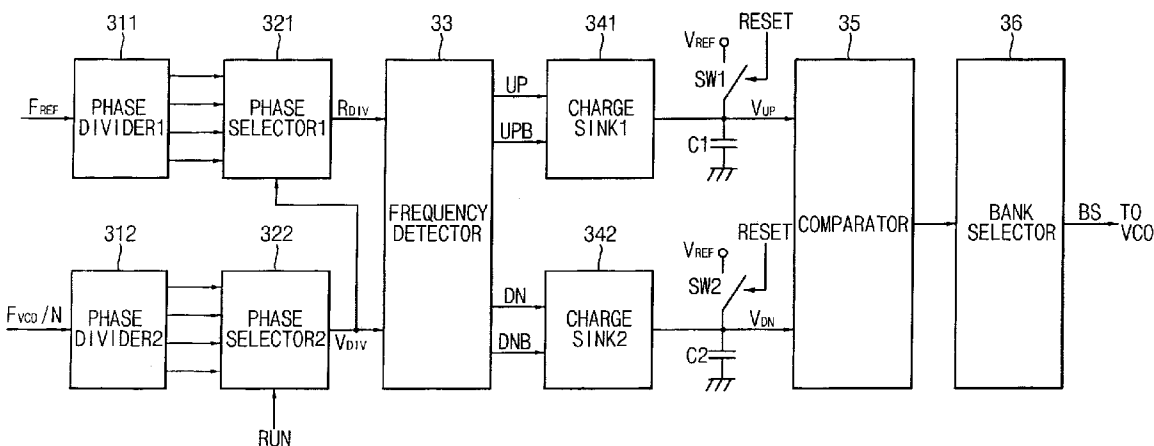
311
321
33
341
35
36
$F_{REF}$
PHASE DIVIDER1
PHASE SELECTOR1
$R_{DIV}$
UP
UPB
CHARGE SINK1
$V_{REF}$
RESET
SW1
$V_{UP}$
C1
FREQUENCY DETECTOR
COMPARATOR
BANK SELECTOR
BS
TO VCO
312
322
342
$V_{REF}$
RESET
SW2
$F_{VCO}/N$
PHASE DIVIDER2
PHASE SELECTOR2
$V_{DIV}$
DN
DNB
CHARGE SINK2
$V_{DN}$
C2
RUN